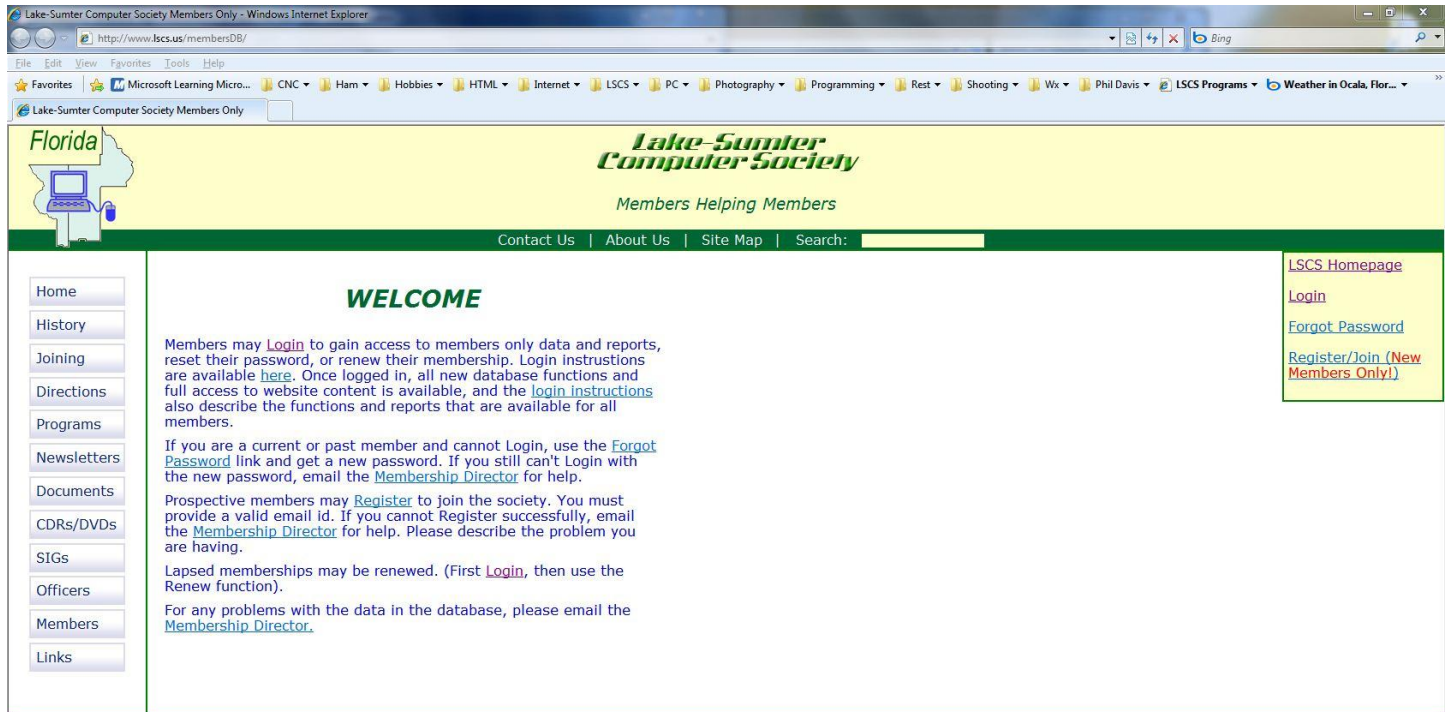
Lake-Sumter Computer Society Members Only - Windows Internet Explorer

http://www.lscs.us/membersDB/

Bing

File Edit View Favorites Tools Help

Favorites | Microsoft Learning Micro... | CNC | Ham | Hobbies | HTML | Internet | LSCS | PC | Photography | Programming | Rest | Shooting | Wx | Phil Davis | LSCS Programs | Weather in Ocala, Flor...

Lake-Sumter Computer Society Members Only

Florida

Lake-Sumter Computer Society

Members Helping Members

Contact Us | About Us | Site Map | Search:

Home

History

Joining

Directions

Programs

Newsletters

Documents

CDRs/DVDs

SIGs

Officers

Members

Links

WELCOME

Members may Login to gain access to members only data and reports, reset their password, or renew their membership. Login instrustions are available here. Once logged in, all new database functions and full access to website content is available, and the login instructions also describe the functions and reports that are available for all members.

If you are a current or past member and cannot Login, use the Forgot Password link and get a new password. If you still can't Login with the new password, email the Membership Director for help.

Prospective members may Register to join the society. You must provide a valid email id. If you cannot Register successfully, email the Membership Director for help. Please describe the problem you are having.

Lapsed memberships may be renewed. (First Login, then use the Renew function).

For any problems with the data in the database, please email the Membership Director.

LSCS Homepage

Login

Forgot Password

Register/Join (New Members Only!)